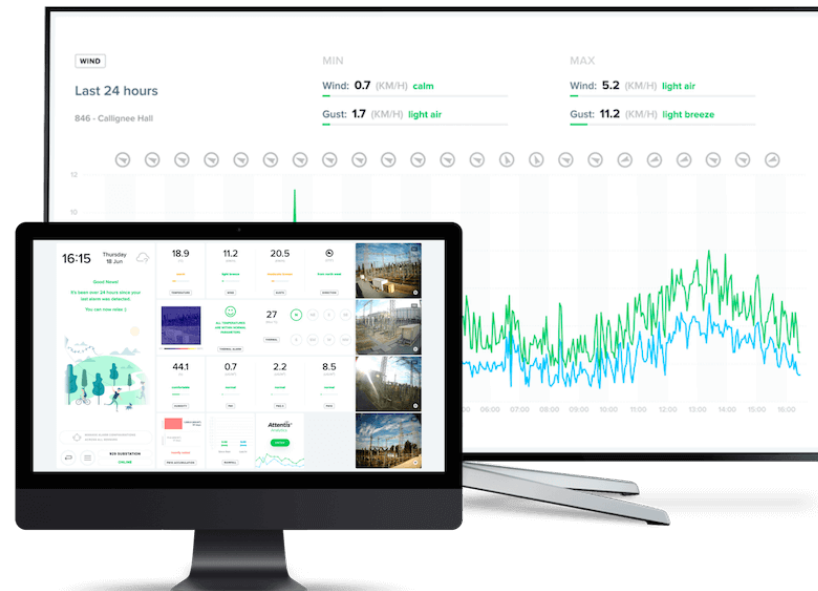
WIND

Last 24 hours

846 - Callignee Hall

MIN

Wind: 0.7 (KM/H) calm

Gust: 1.7 (KM/H) light air

MAX

Wind: 5.2 (KM/H) light air

Gust: 11.2 (KM/H) light breeze

12

10

06:00 07:00 08:00 09:00 10:00 11:00 12:00 13:00 14:00 15:00 16:00

16:15 Thursday 18 Jun

Good Noon!

It's been over 24 hours since your last alarm was detected.

You can now relax :)

18.9

11.2

20.5

27

44.1

0.7

2.2

8.5

Attentis

ONLINE